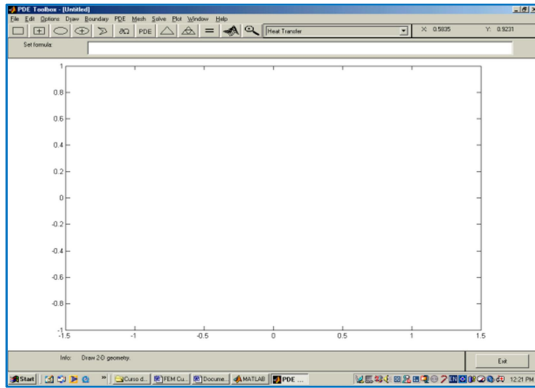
PDE Toolbox - [Untitled]

File Edit Options Draw Boundary PDE Mesh Solve Plot Window Help

∂Ω PDE

Heat Transfer

X: 0.5835 Y: 0.9231

Set formula:

1
0.8
0.6
0.4
0.2
0
-0.2
-0.4
-0.6
-0.8
-1

-1.5 -1 -0.5 0 0.5 1 1.5

Info: Draw 2-D geometry.

Exit

Start

Curso d...

FEM Cu...

Docume...

MATLAB

PDE ...

12:21 PM